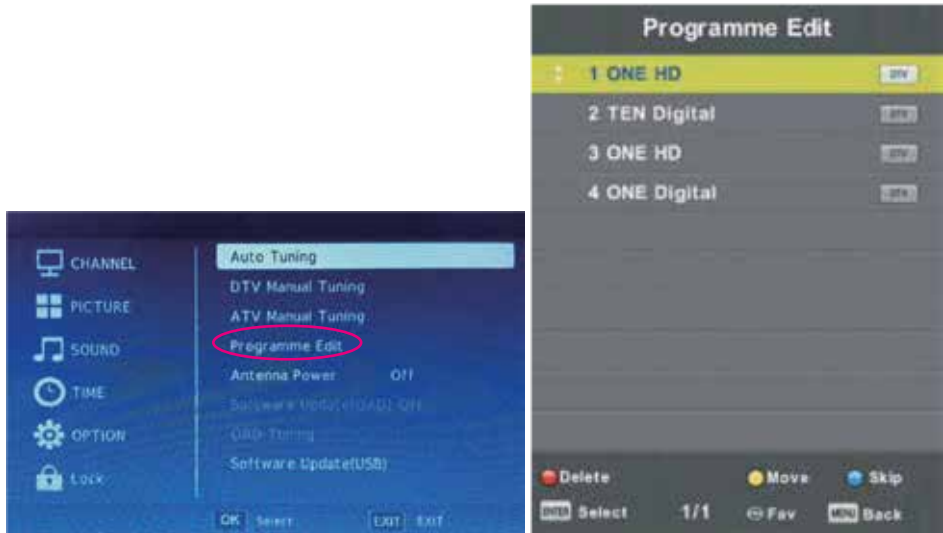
CHANNEL
PICTURE
SOUND
TIME
OPTION
Lock

Auto Tuning
DTV Manual Tuning
ATV Manual Tuning
Programme Edit
Antenna Power Off
Software Update(OAD) On
OAD Tuning
Software Update(USB)

OK Select EXIT EXIT

Programme Edit

1 ONE HD DTV
2 TEN Digital DTV
3 ONE HD DTV
4 ONE Digital DTV

Delete Move Skip
ENTER Select 1/1 Fav MENU Back